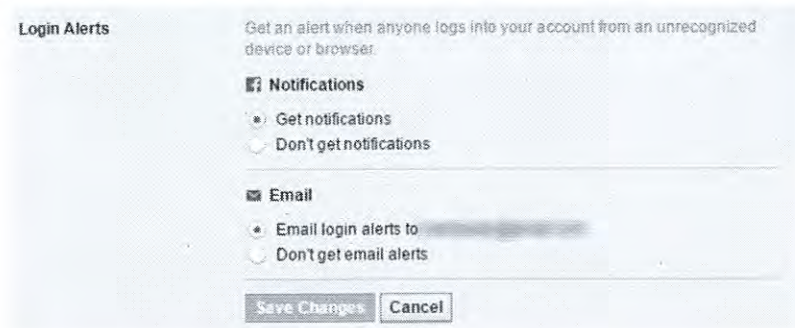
Login Alerts

Get an alert when anyone logs into your account from an unrecognized device or browser.

Notifications

Get notifications

Don't get notifications

Email

Email login alerts to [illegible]

Don't get email alerts

Save Changes Cancel